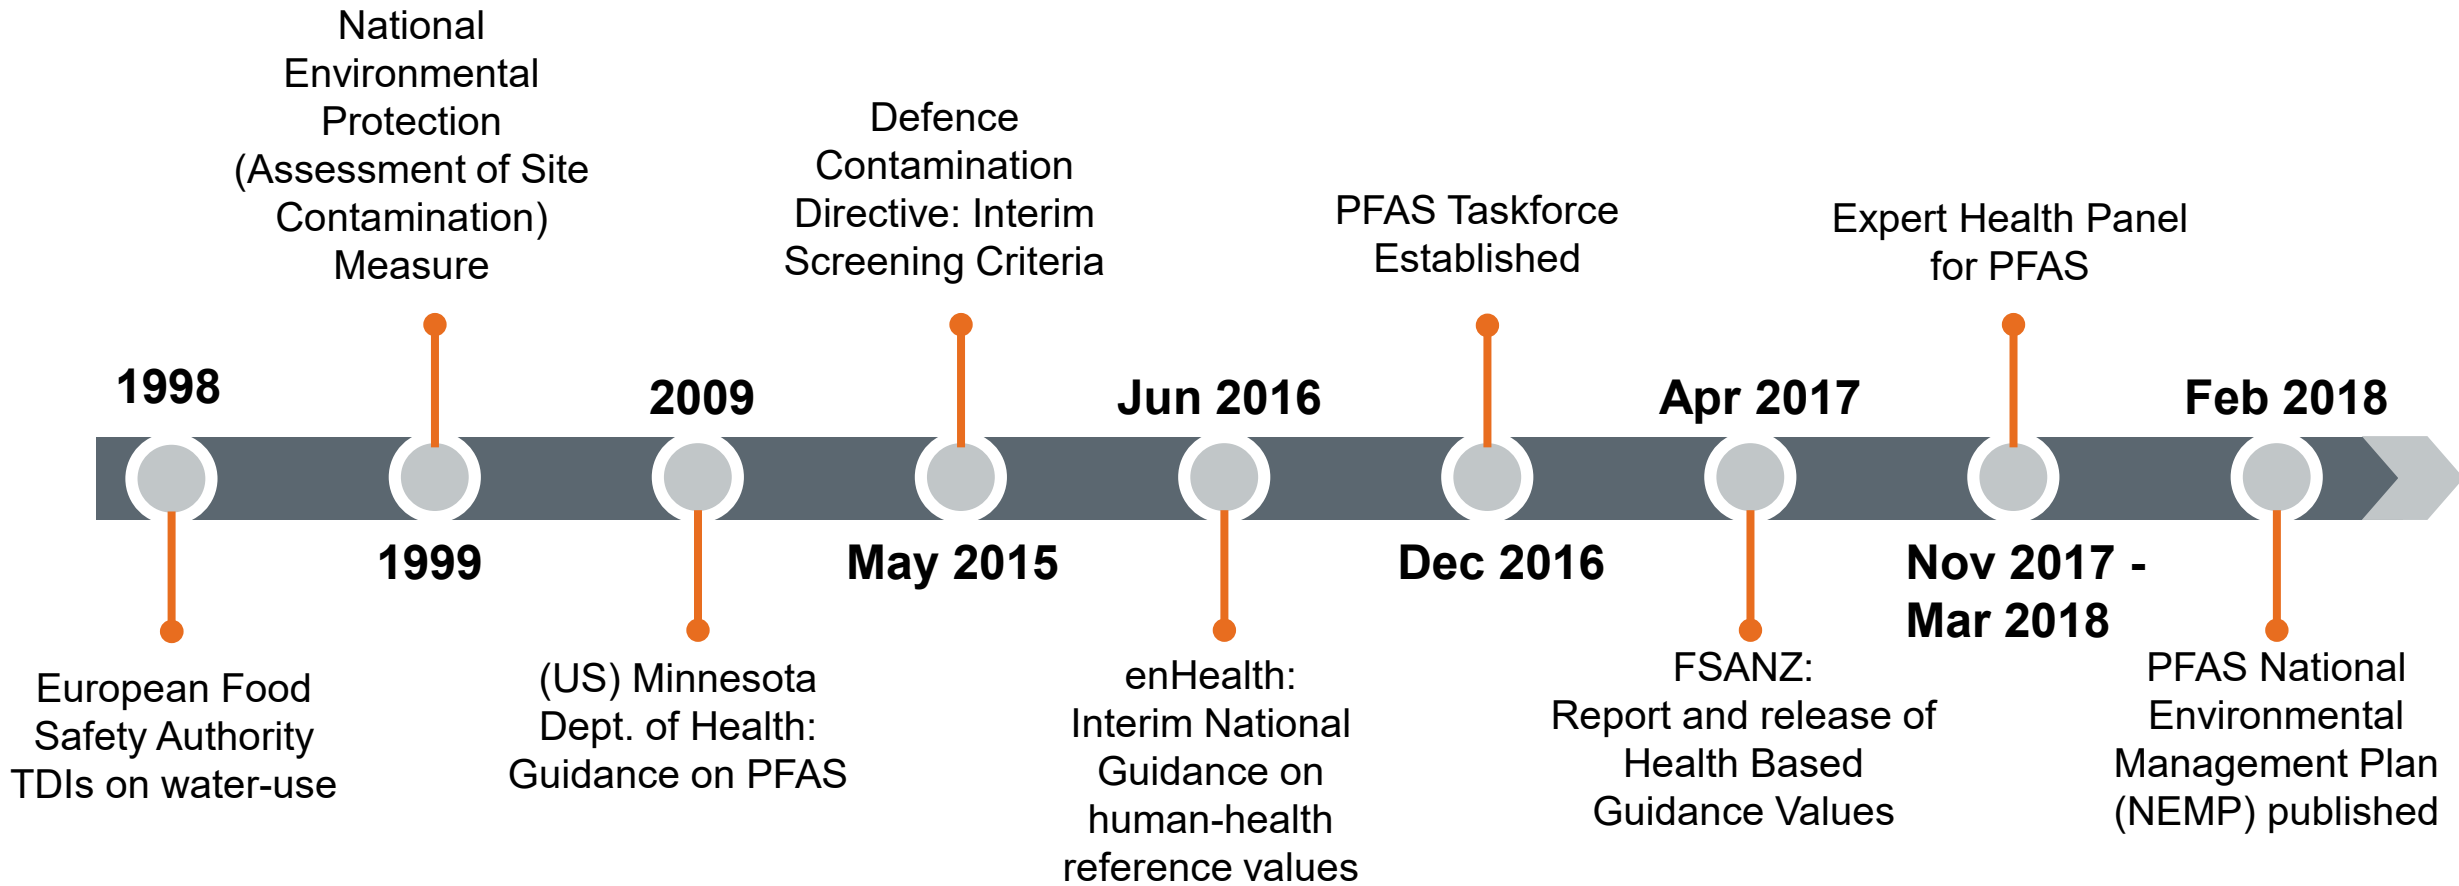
1998

European Food Safety Authority TDIs on water-use

National Environmental Protection (Assessment of Site Contamination) Measure

1999

2009

(US) Minnesota Dept. of Health: Guidance on PFAS

Defence Contamination Directive: Interim Screening Criteria

May 2015

Jun 2016

enHealth: Interim National Guidance on human-health reference values

PFAS Taskforce Established

Dec 2016

Apr 2017

FSANZ: Report and release of Health Based Guidance Values

Expert Health Panel for PFAS

Nov 2017 - Mar 2018

Feb 2018

PFAS National Environmental Management Plan (NEMP) published